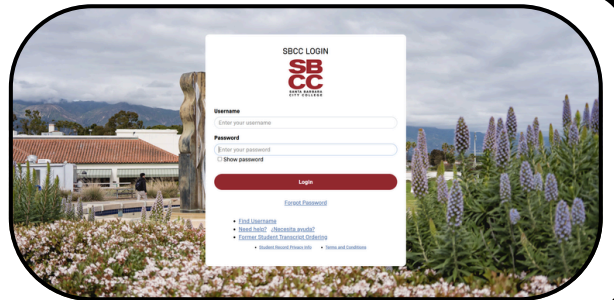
SBCC LOGIN

SB CC
SANTA BARBARA CITY COLLEGE

Username
Enter your username

Password
Enter your password
Show password

Login

Forgot Password

Find Username
Need help? ¿Necesita ayuda?
Former Student Transcript Ordering

Student Record Privacy Info Terms and Conditions